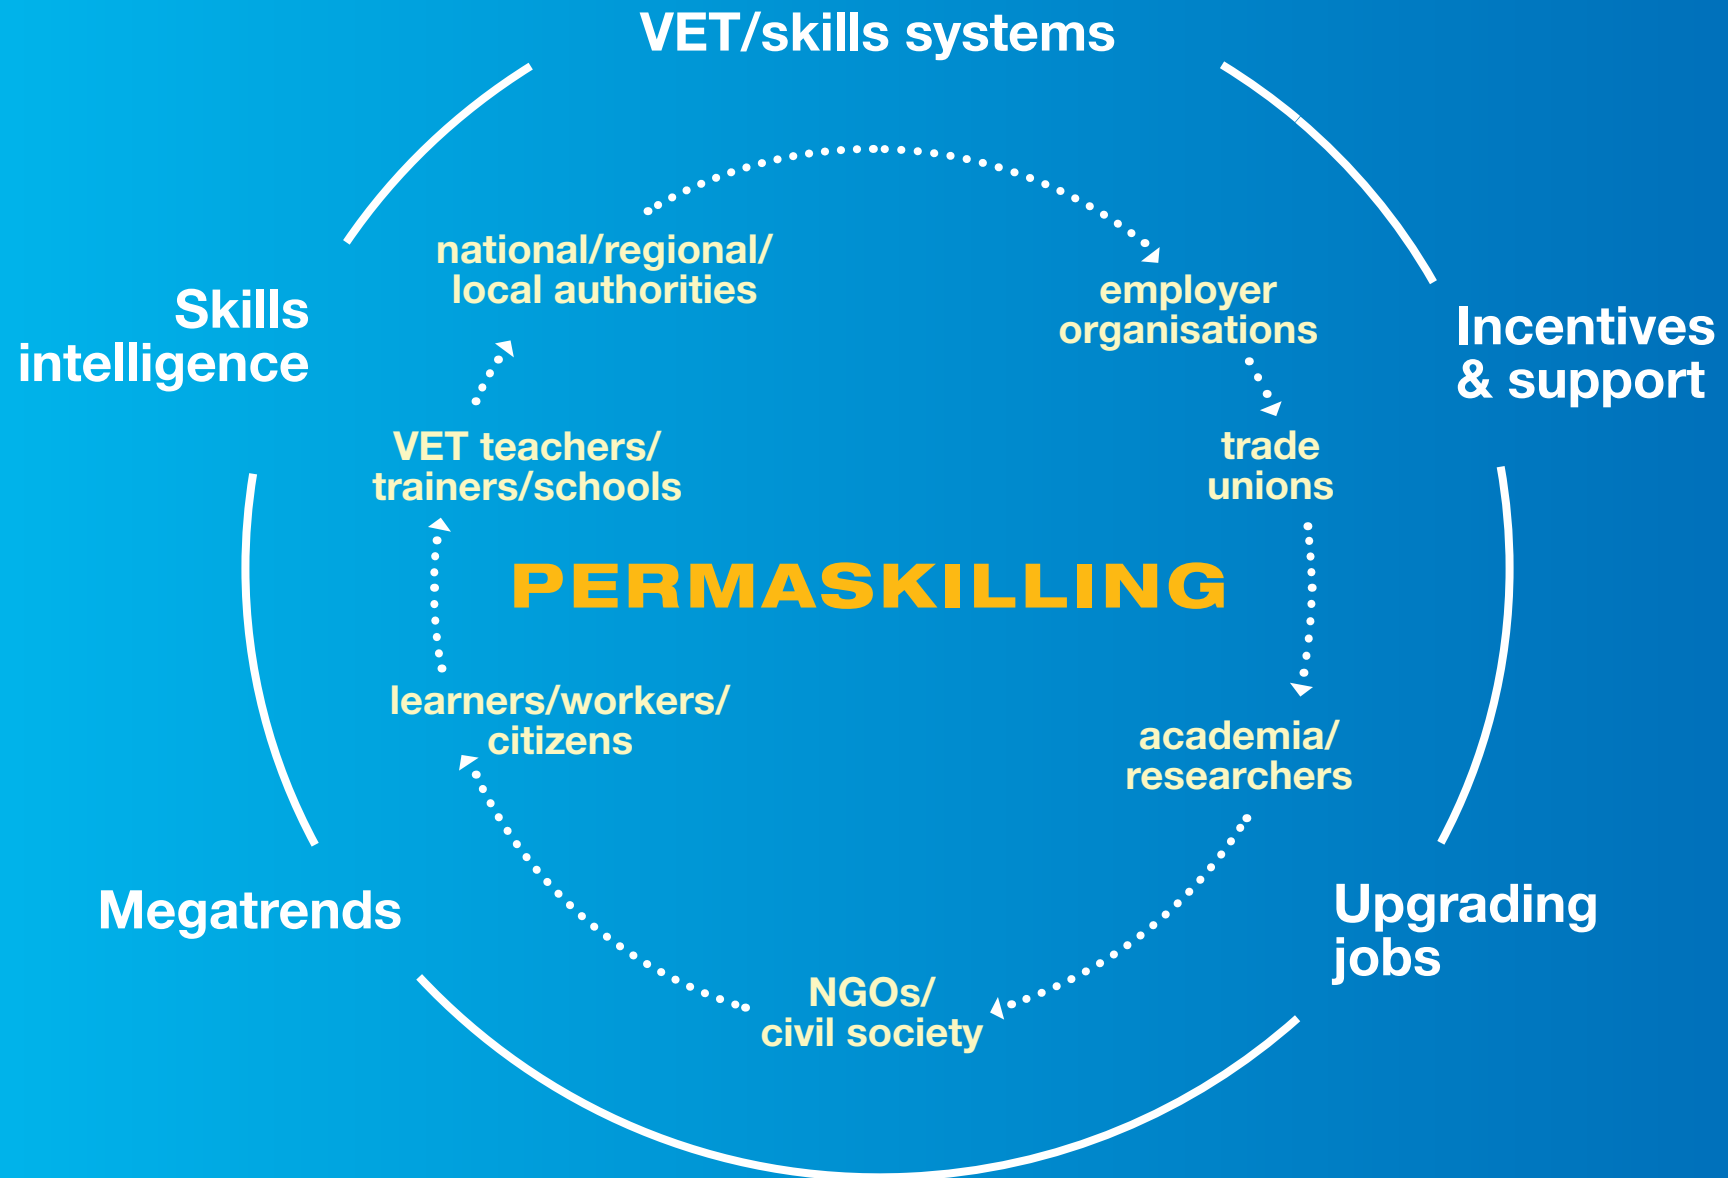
VET/skills systems

Skills intelligence

Incentives & support

national/regional/ local authorities

employer organisations

trade unions

VET teachers/ trainers/schools

PERMASKILLING

learners/workers/ citizens

academia/ researchers

NGOs/ civil society

Megatrends

Upgrading jobs